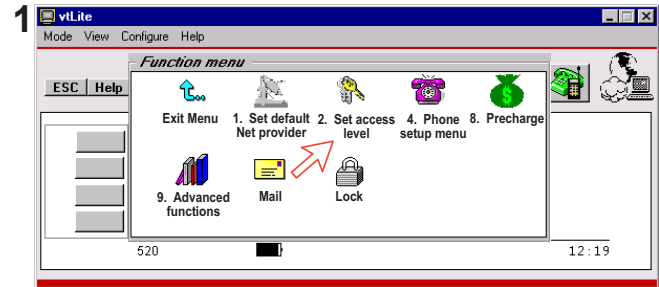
1

vtLite

Mode View Configure Help

ESC Help

Function menu

Exit Menu

1. Set default Net provider

2. Set access level

4. Phone setup menu

8. Precharge

9. Advanced functions

Mail

Lock

520

12:19